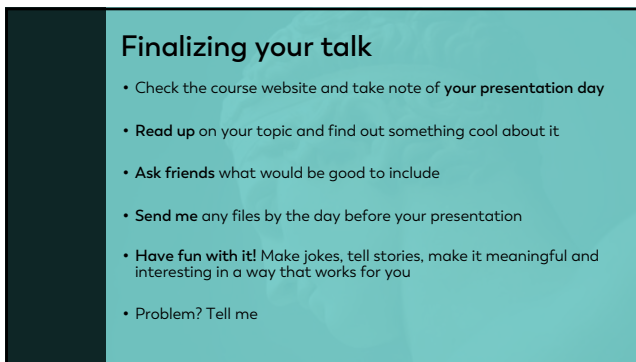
Finalizing your talk

• Check the course website and take note of your presentation day

• Read up on your topic and find out something cool about it

• Ask friends what would be good to include

• Send me any files by the day before your presentation

• Have fun with it! Make jokes, tell stories, make it meaningful and interesting in a way that works for you

• Problem? Tell me